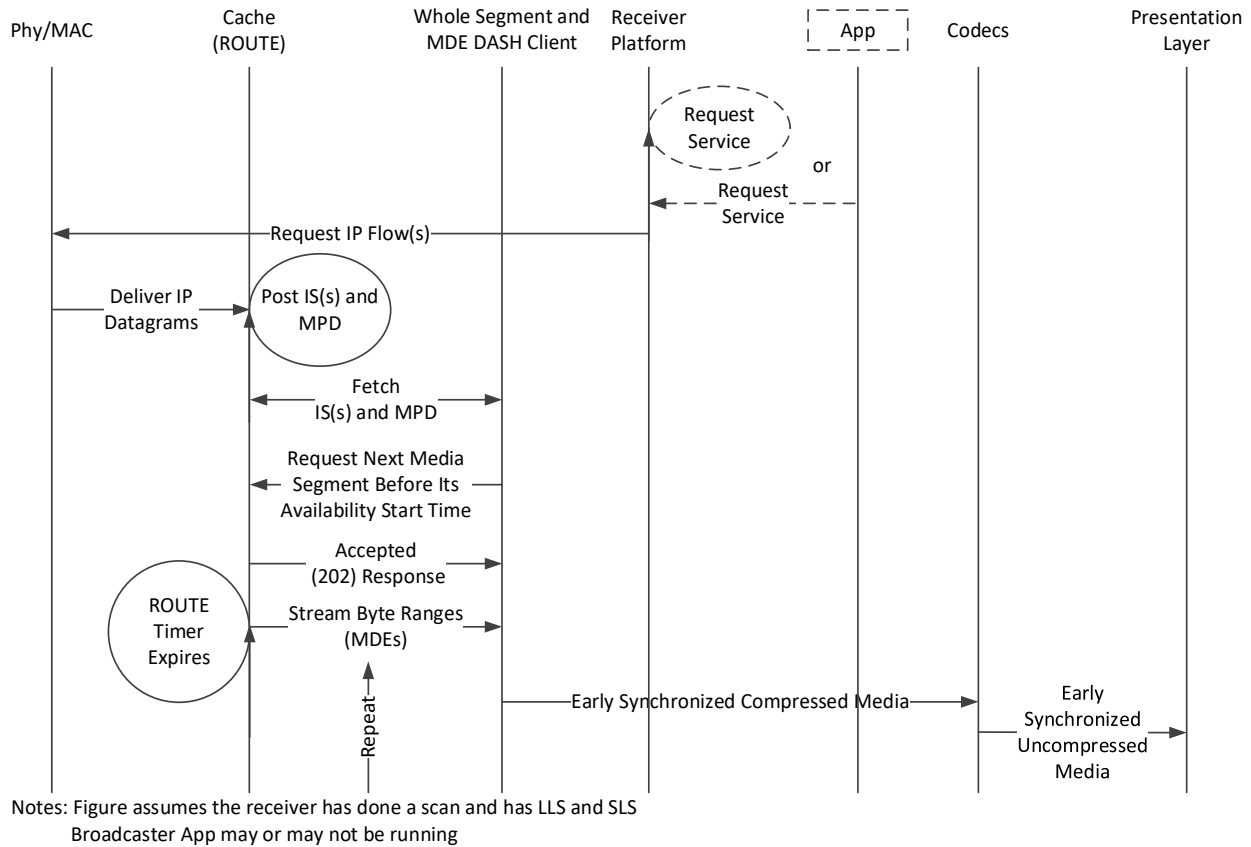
Phy/MAC

Cache (ROUTE)

Whole Segment and MDE DASH Client

Receiver Platform

App

Codecs

Presentation Layer

Request Service

or

Request Service

Request IP Flow(s)

Deliver IP Datagrams

Post IS(s) and MPD

Fetch IS(s) and MPD

Request Next Media Segment Before Its Availability Start Time

Accepted (202) Response

ROUTE Timer Expires

Stream Byte Ranges (MDEs)

Repeat

Early Synchronized Compressed Media

Early Synchronized Uncompressed Media

Notes: Figure assumes the receiver has done a scan and has LLS and SLS
Broadcaster App may or may not be running